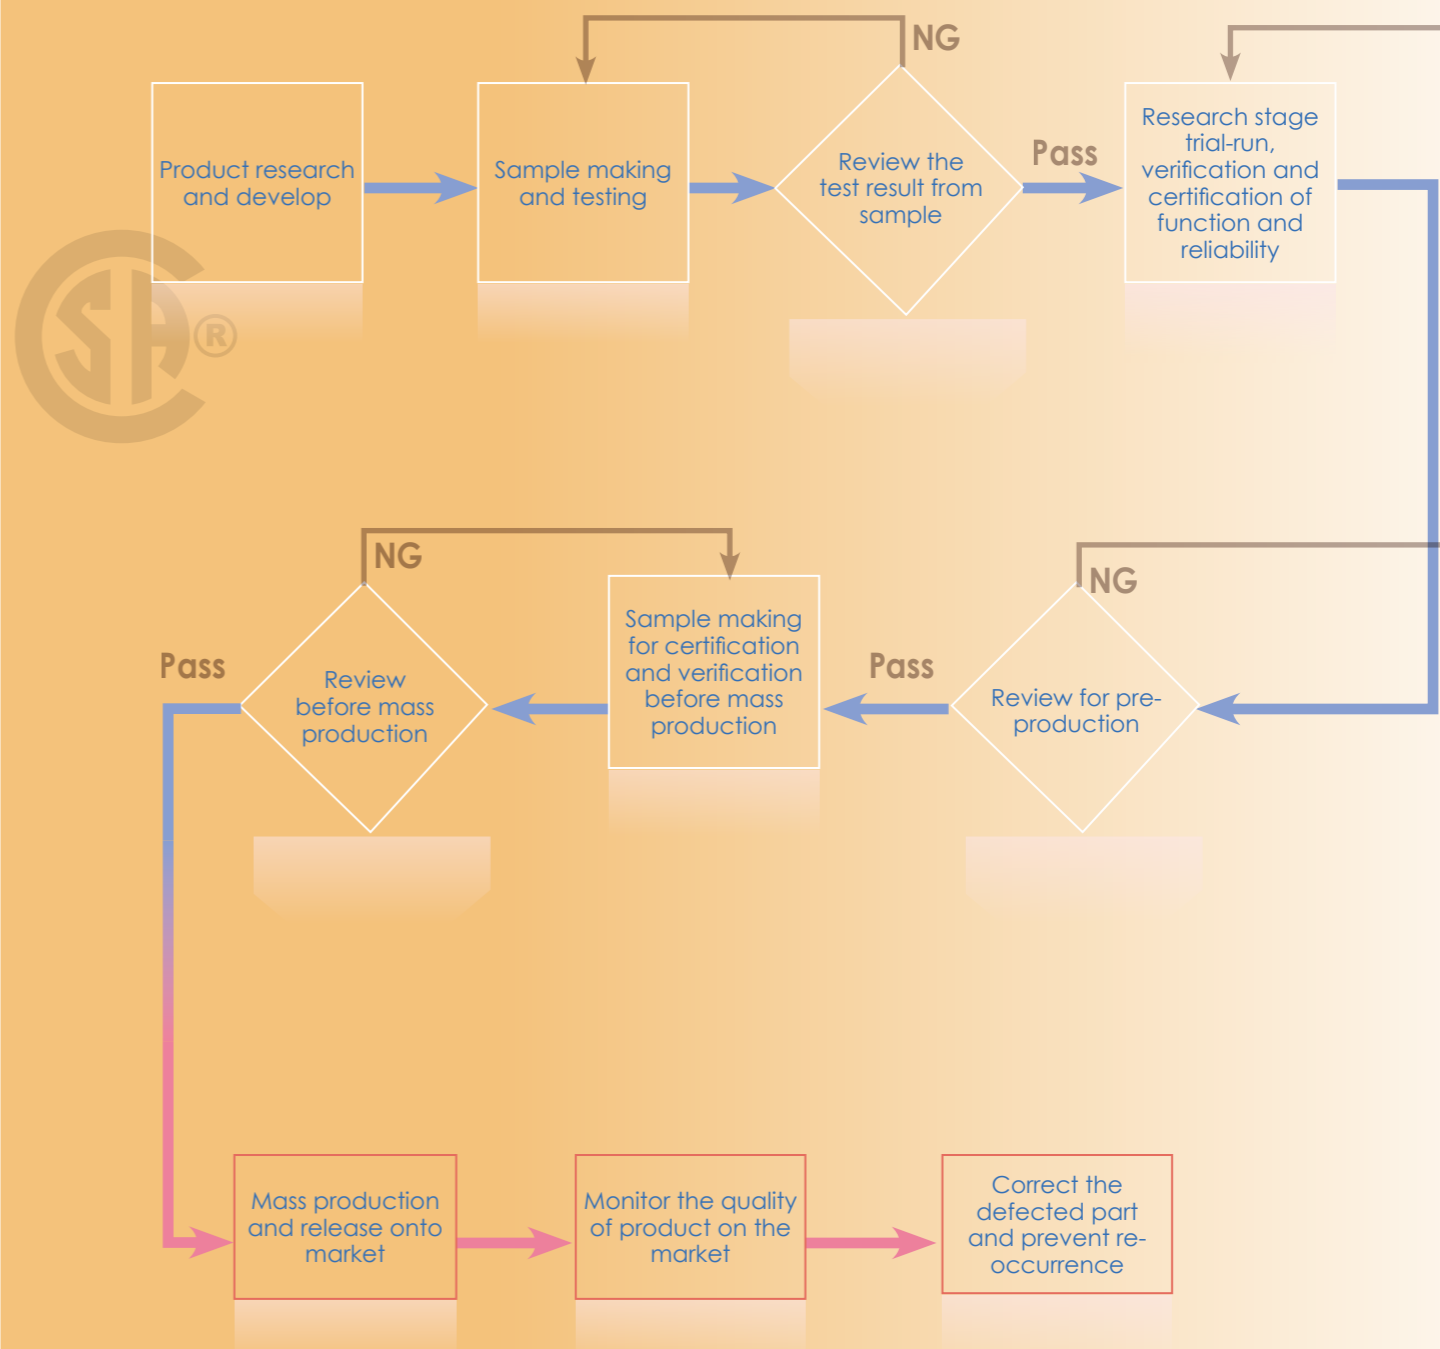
Product research and develop

Sample making and testing

NG

Review the test result from sample

Pass

Research stage trial-run, verification and certification of function and reliability

CSA®

NG

Pass

Review before mass production

Sample making for certification and verification before mass production

Pass

NG

Review for pre-production

Mass production and release onto market

Monitor the quality of product on the market

Correct the defected part and prevent re-occurrence